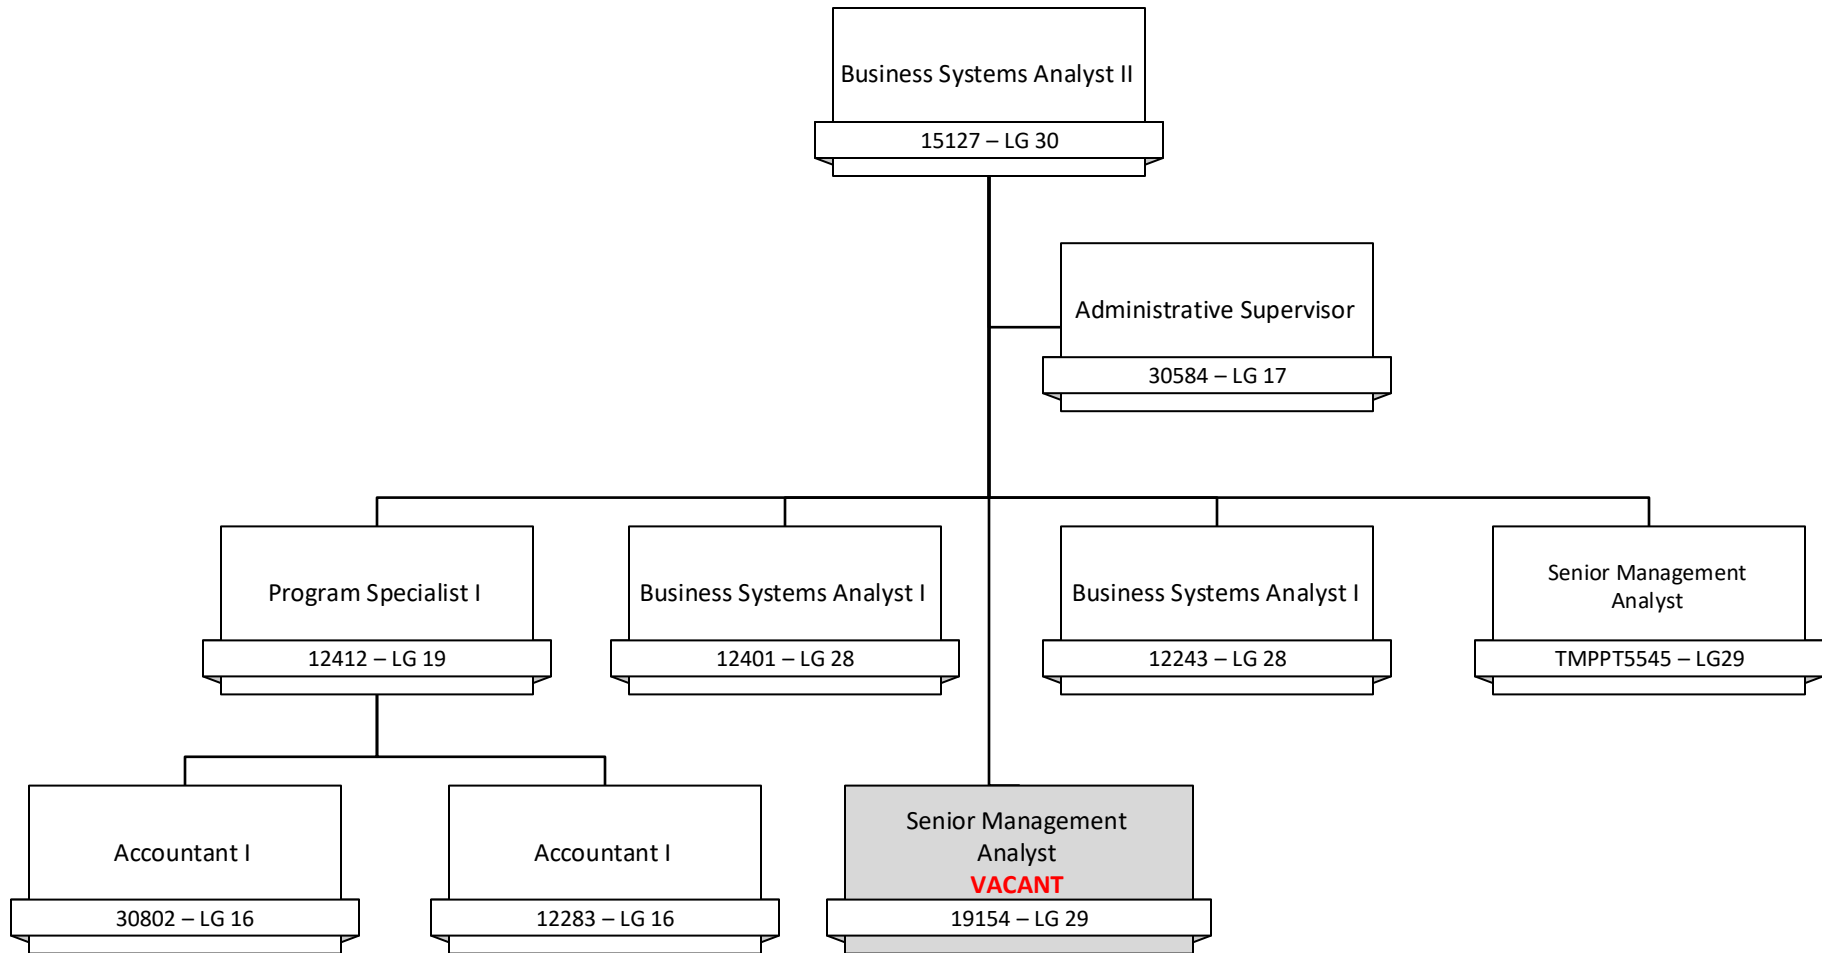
Business Systems Analyst II
15127 – LG 30

Administrative Supervisor
30584 – LG 17

Program Specialist I
12412 – LG 19

Business Systems Analyst I
12401 – LG 28

Business Systems Analyst I
12243 – LG 28

Senior Management Analyst
TMPPT5545 – LG29

Accountant I
30802 – LG 16

Accountant I
12283 – LG 16

Senior Management Analyst
VACANT
19154 – LG 29